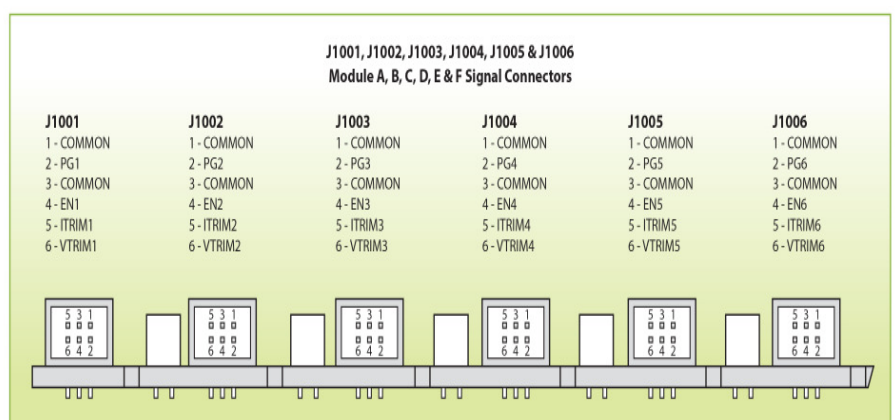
J1001, J1002, J1003, J1004, J1005 & J1006
Module A, B, C, D, E & F Signal Connectors

J1001
1 - COMMON
2 - PG1
3 - COMMON
4 - EN1
5 - ITRIM1
6 - VTRIM1

J1002
1 - COMMON
2 - PG2
3 - COMMON
4 - EN2
5 - ITRIM2
6 - VTRIM2

J1003
1 - COMMON
2 - PG3
3 - COMMON
4 - EN3
5 - ITRIM3
6 - VTRIM3

J1004
1 - COMMON
2 - PG4
3 - COMMON
4 - EN4
5 - ITRIM4
6 - VTRIM4

J1005
1 - COMMON
2 - PG5
3 - COMMON
4 - EN5
5 - ITRIM5
6 - VTRIM5

J1006
1 - COMMON
2 - PG6
3 - COMMON
4 - EN6
5 - ITRIM6
6 - VTRIM6

5 3 1
6 4 2

5 3 1
6 4 2

5 3 1
6 4 2

5 3 1
6 4 2

5 3 1
6 4 2

5 3 1
6 4 2